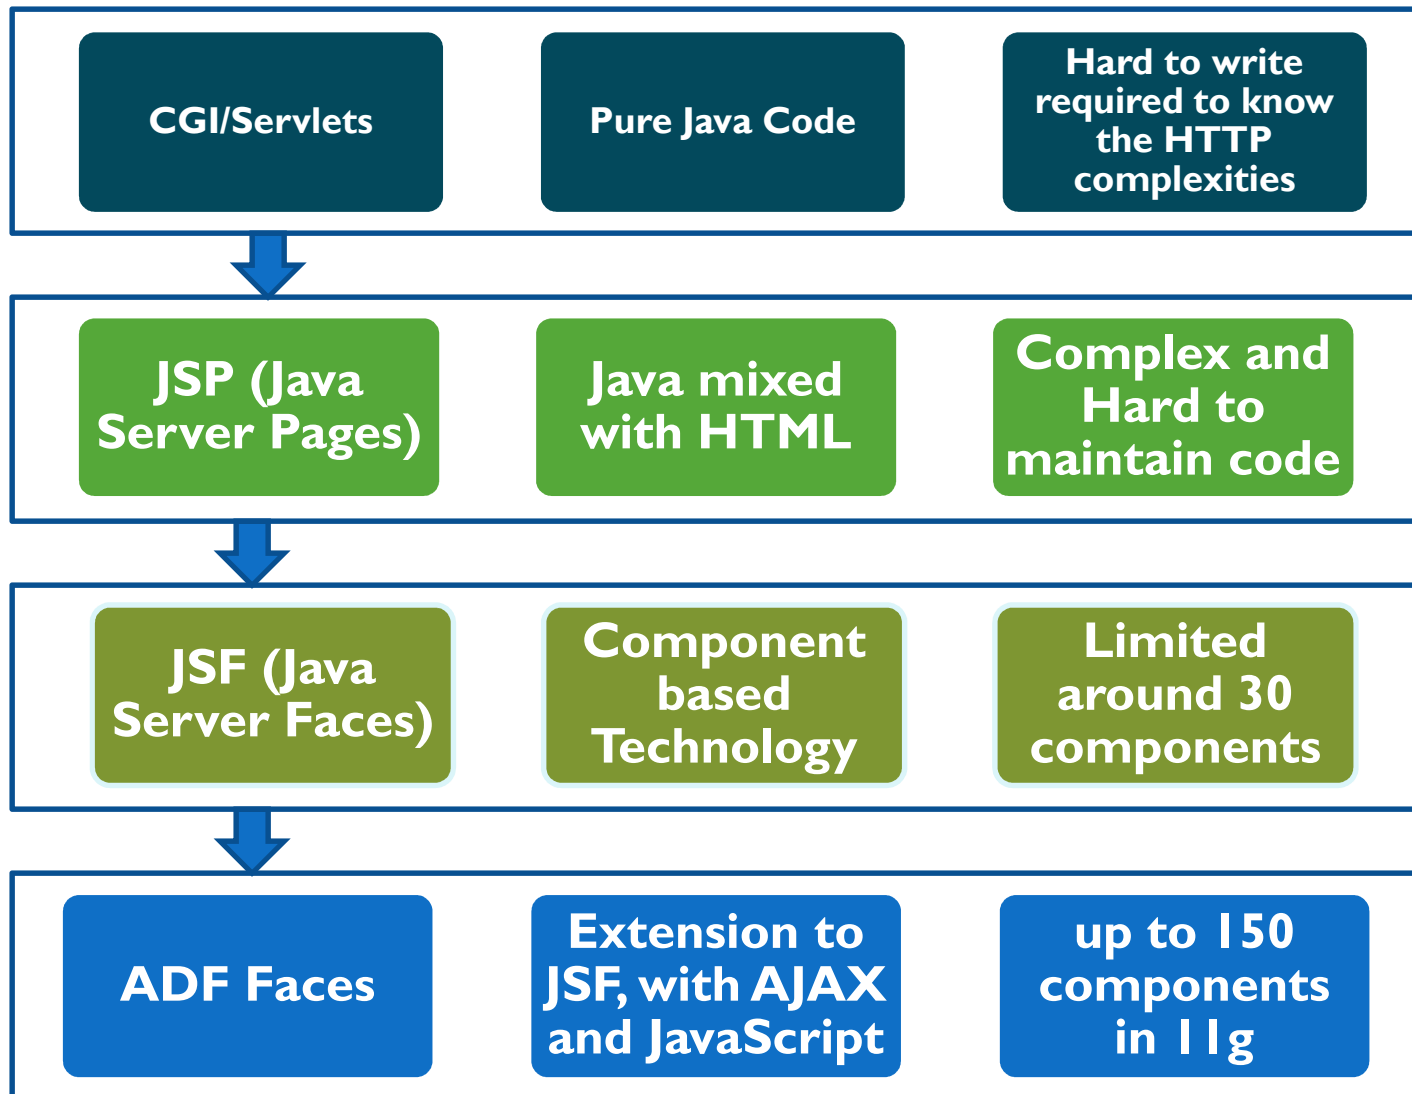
CGI/Servlets

Pure Java Code

Hard to write required to know the HTTP complexities

JSP (Java Server Pages)

Java mixed with HTML

Complex and Hard to maintain code

JSF (Java Server Faces)

Component based Technology

Limited around 30 components

ADF Faces

Extension to JSF, with AJAX and JavaScript

up to 150 components in 11g